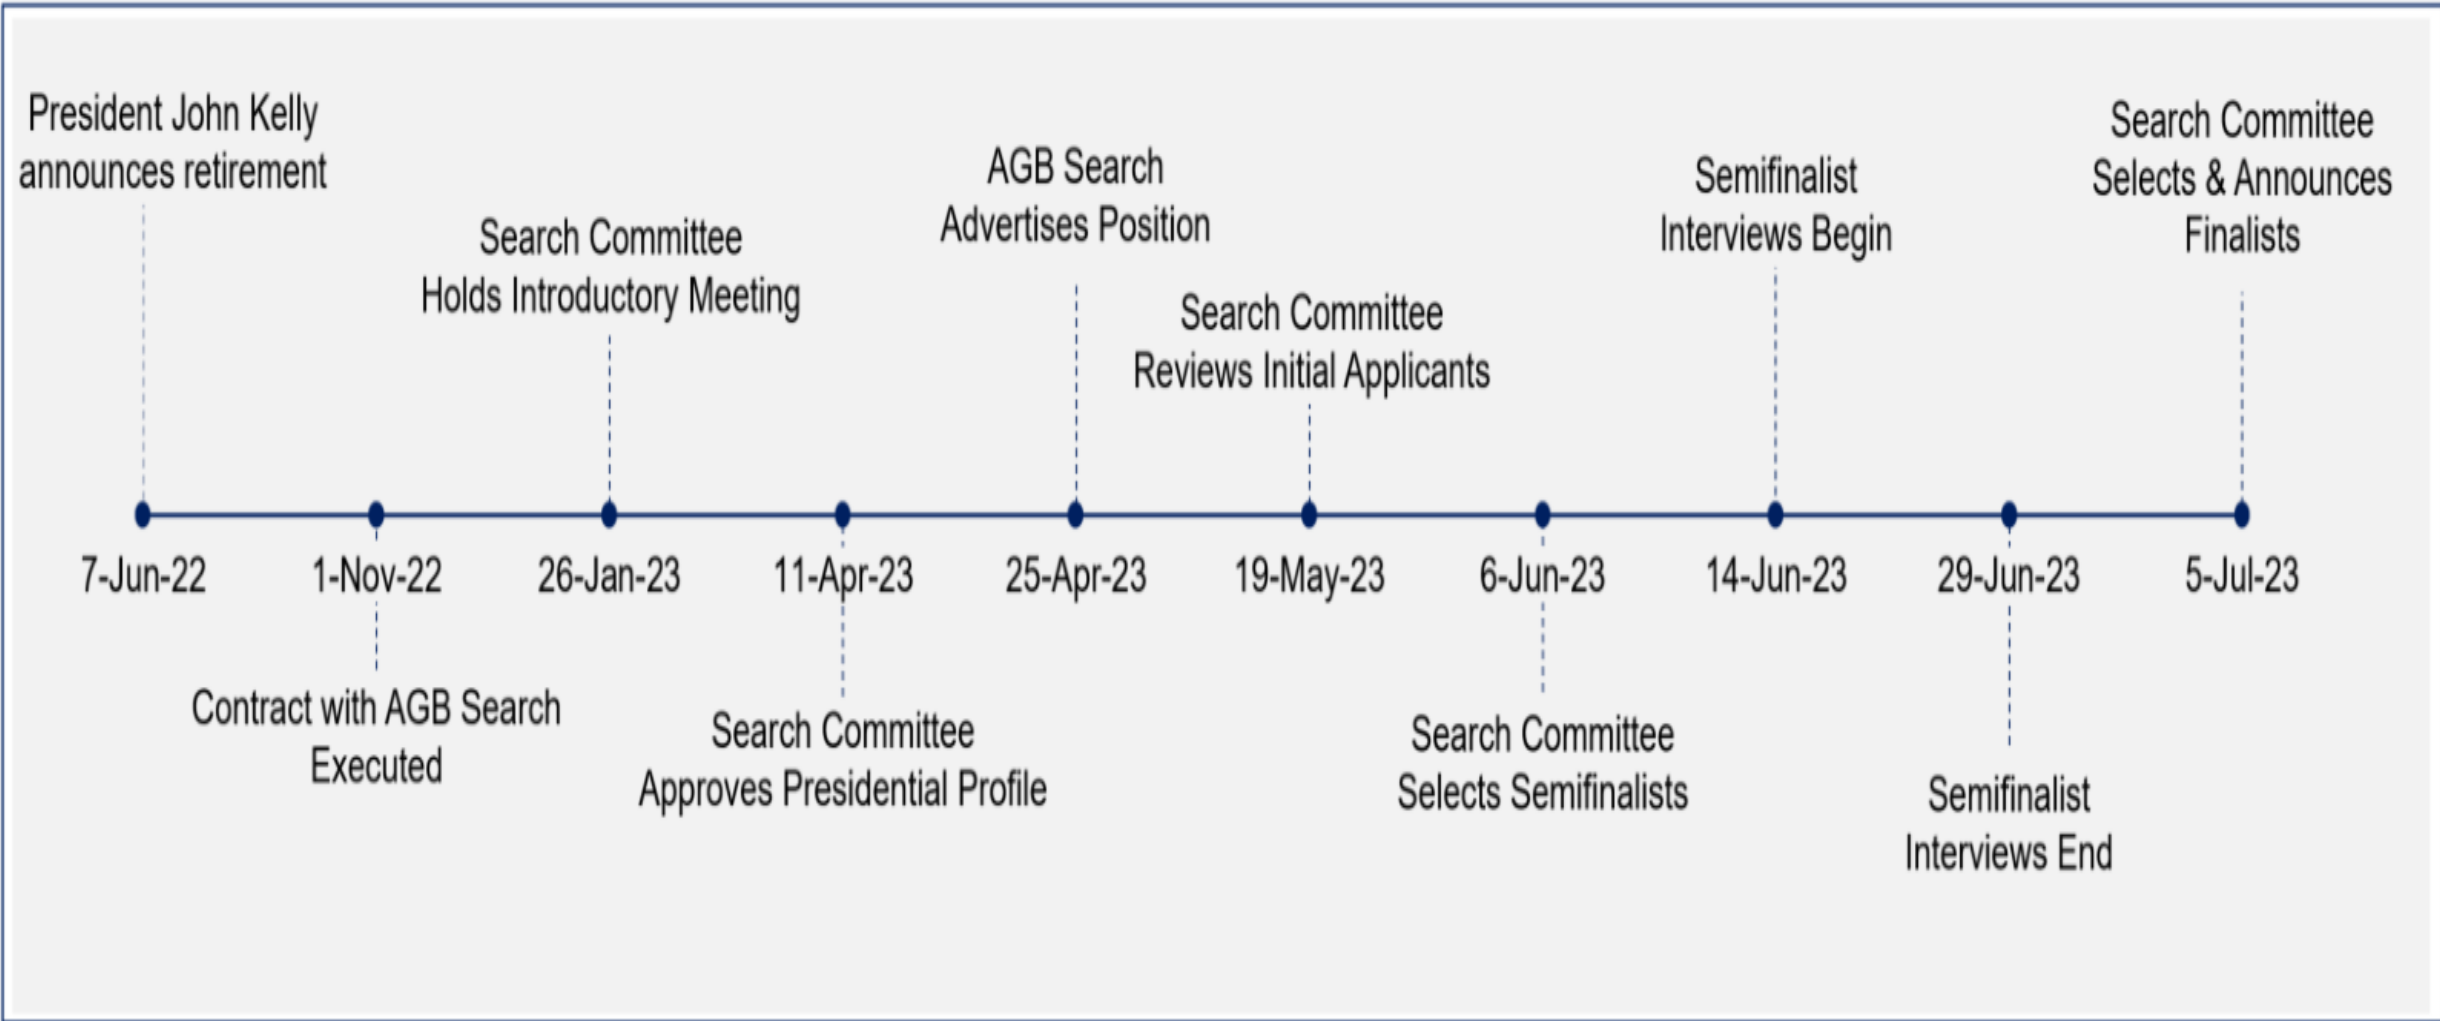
President John Kelly announces retirement

7-Jun-22

1-Nov-22

Contract with AGB Search Executed

Search Committee Holds Introductory Meeting

26-Jan-23

11-Apr-23

Search Committee Approves Presidential Profile

AGB Search Advertises Position

25-Apr-23

Search Committee Reviews Initial Applicants

19-May-23

6-Jun-23

Search Committee Selects Semifinalists

Semifinalist Interviews Begin

14-Jun-23

29-Jun-23

Semifinalist Interviews End

Search Committee Selects & Announces Finalists

5-Jul-23